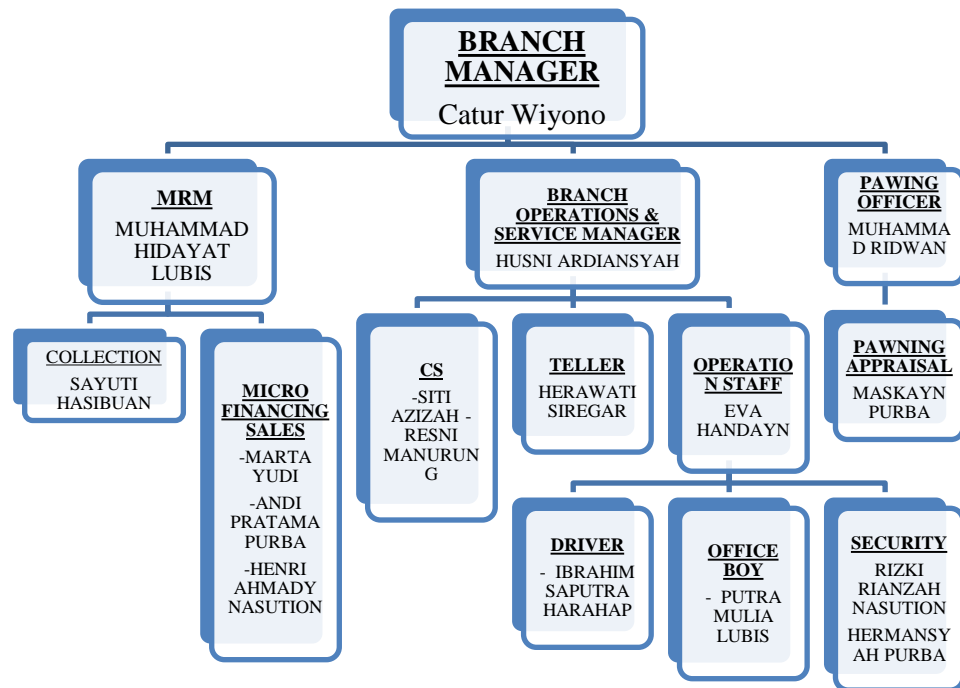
BRANCH MANAGER
Catur Wiyono

MRM
MUHAMMAD HIDAYAT LUBIS

BRANCH OPERATIONS & SERVICE MANAGER
HUSNI ARDIANSYAH

PAWING OFFICER
MUHAMMAD RIDWAN

COLLECTION
SAYUTI HASIBUAN

MICRO FINANCING SALES
-MARTA YUDI
-ANDI PRATAMA PURBA
-HENRI AHMADY NASUTION

CS
-SITI AZIZAH -RESNI MANURUNG

TELLER
HERAWATI SIREGAR

OPERATION STAFF
EVA HANDAYN

PAWNING APPRAISAL
MASKAYN PURBA

DRIVER
- IBRAHIM SAPUTRA HARAHAP

OFFICE BOY
- PUTRA MULIA LUBIS

SECURITY
RIZKI RIANZAH NASUTION
HERMANSYAH PURBA